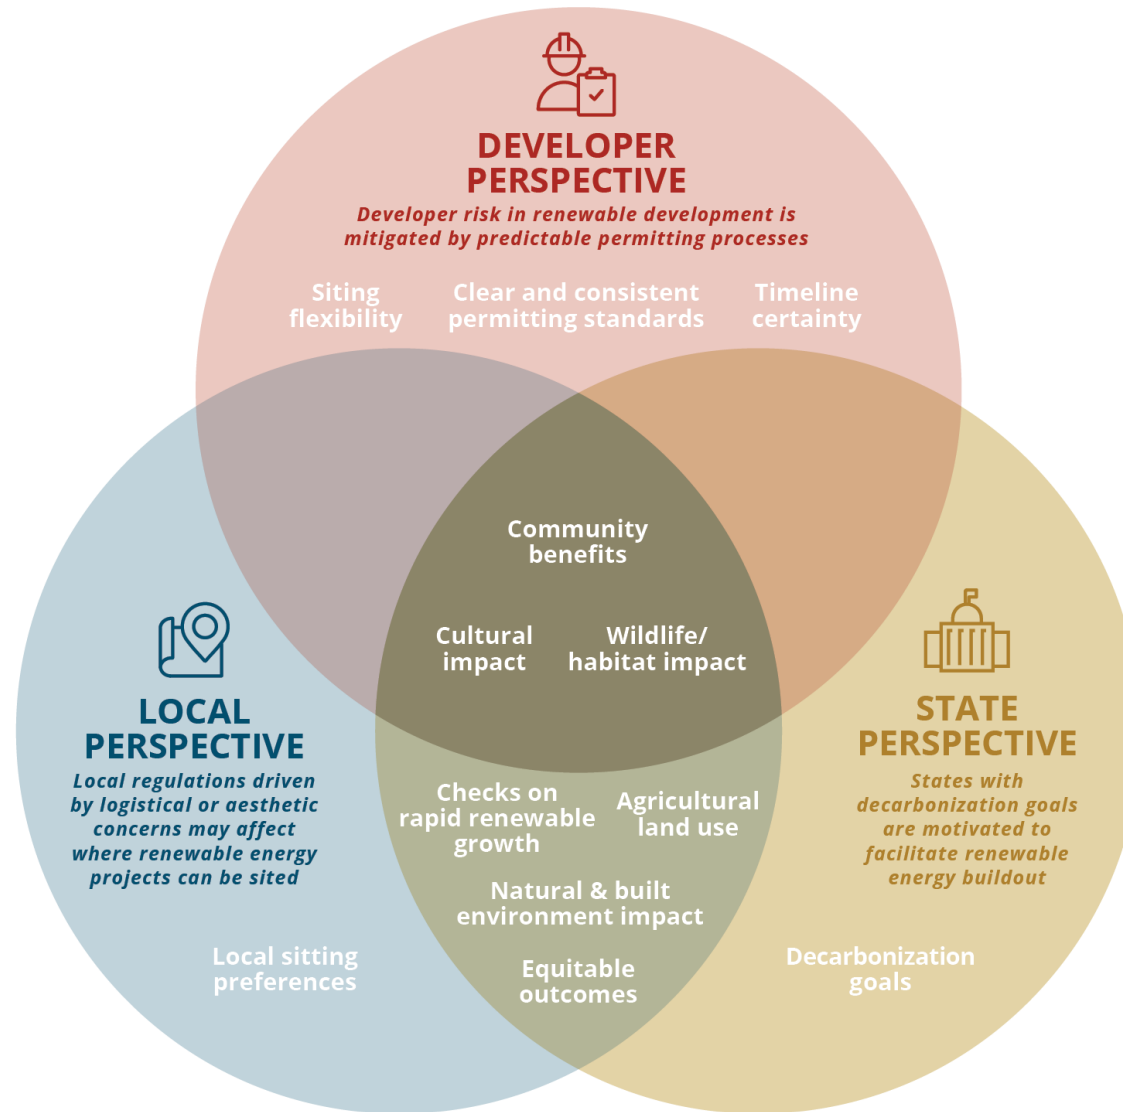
DEVELOPER PERSPECTIVE
Developer risk in renewable development is mitigated by predictable permitting processes

Siting flexibility

Clear and consistent permitting standards

Timeline certainty

Community benefits

Cultural impact

Wildlife/ habitat impact

LOCAL PERSPECTIVE
Local regulations driven by logistical or aesthetic concerns may affect where renewable energy projects can be sited

STATE PERSPECTIVE
States with decarbonization goals are motivated to facilitate renewable energy buildout

Checks on rapid renewable growth

Agricultural land use

Natural & built environment impact

Equitable outcomes

Local sitting preferences

Decarbonization goals